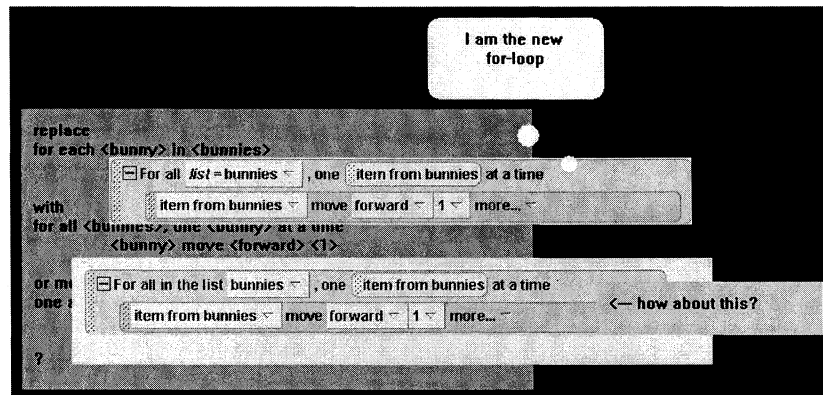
I am the new for-loop

replace
for each <bunny> in <bunnies>

For all list = bunnies , one item from bunnies at a time
item from bunnies move forward 1 more...

with
for all <bunnies>, one <bunny> at a time
<bunny> move <forward> <1>

or m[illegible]
one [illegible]

For all in the list bunnies , one item from bunnies at a time
item from bunnies move forward 1 more...

<— how about this?

?